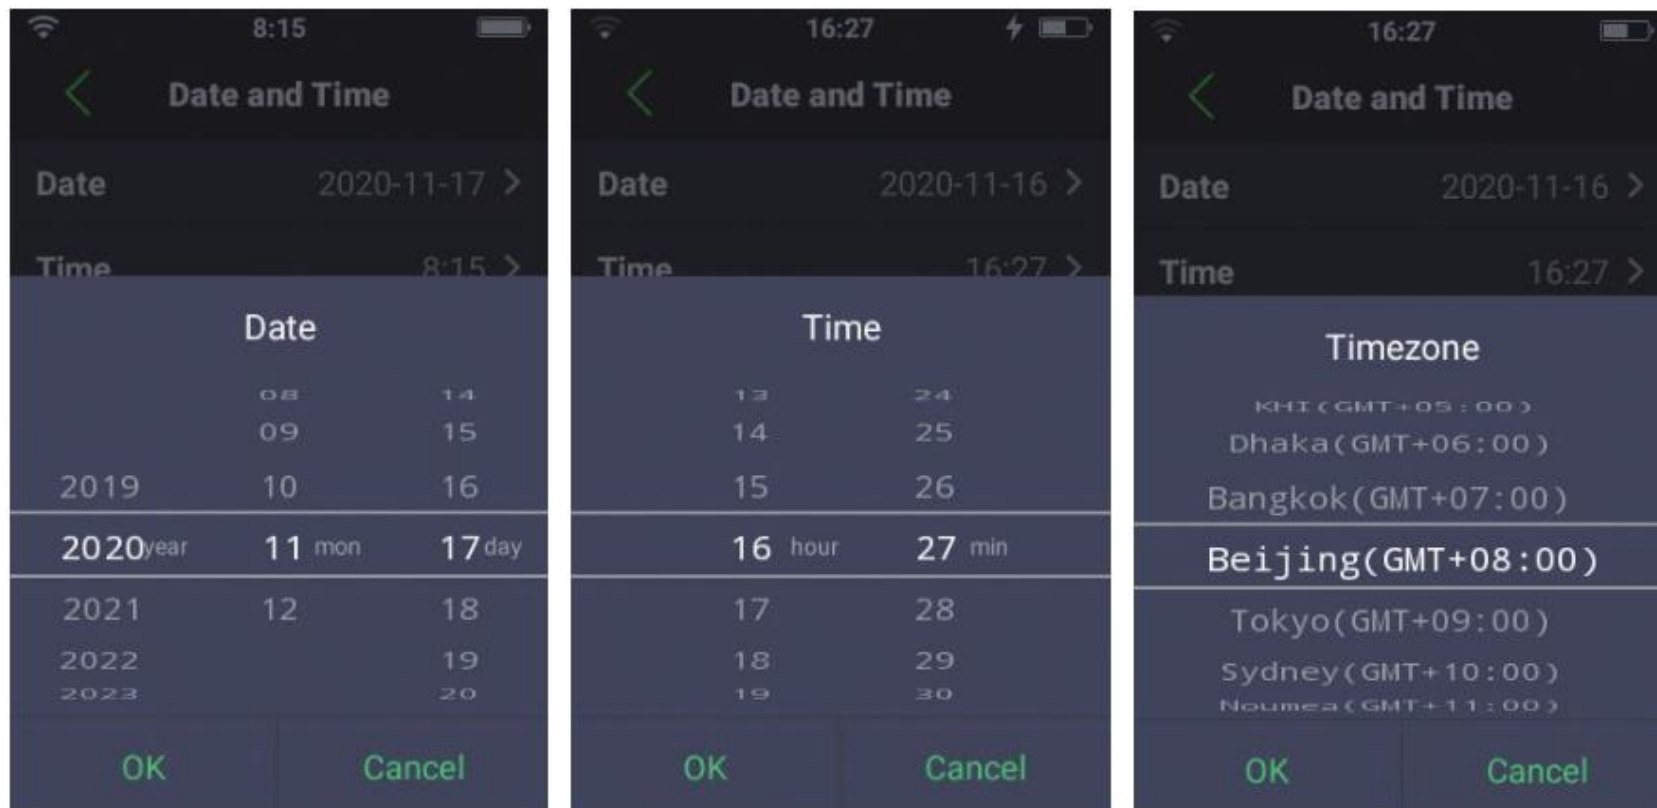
8:15

Date and Time

Date 2020-11-17

Time 8:15

Date

08 14
09 15
2019 10 16
2020year 11 mon 17day
2021 12 18
2022 19
2023 20

OK Cancel

16:27

Date and Time

Date 2020-11-16

Time 16:27

Time

13 24
14 25
15 26
16 hour 27 min
17 28
18 29
19 30

OK Cancel

16:27

Date and Time

Date 2020-11-16

Time 16:27

Timezone

KHI(GMT+05:00)
Dhaka(GMT+06:00)
Bangkok(GMT+07:00)
Beijing(GMT+08:00)
Tokyo(GMT+09:00)
Sydney(GMT+10:00)
Noumea(GMT+11:00)

OK Cancel